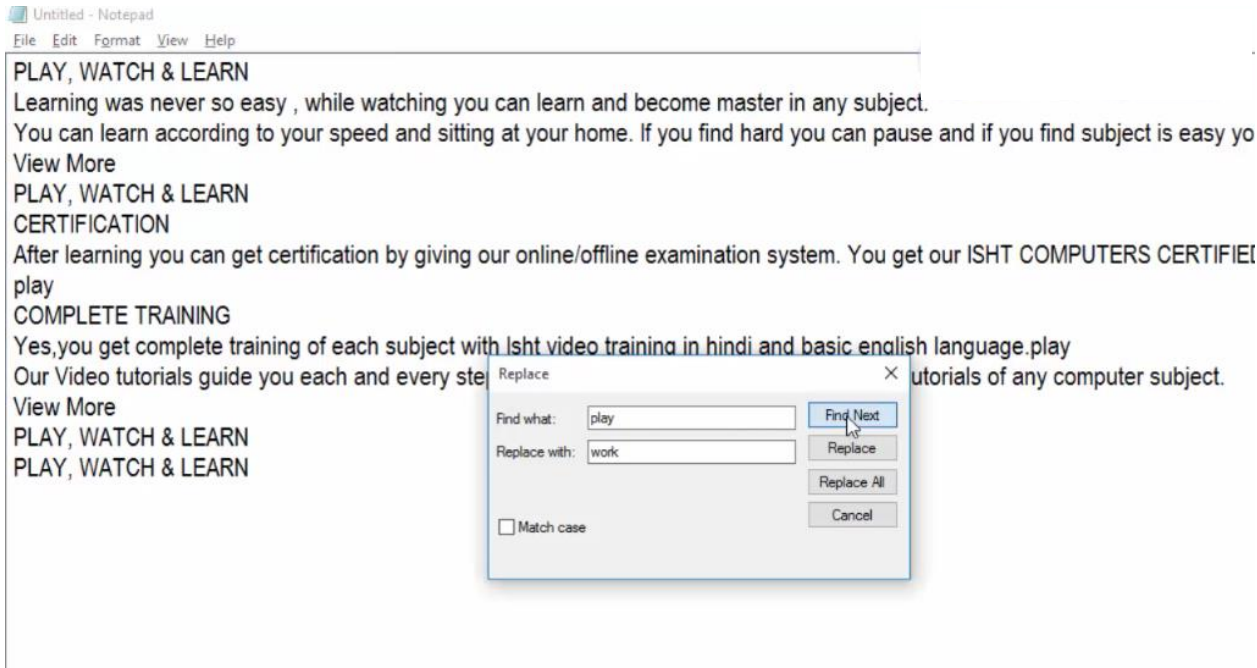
Untitled - Notepad
File Edit Format View Help

PLAY, WATCH & LEARN
Learning was never so easy , while watching you can learn and become master in any subject.
You can learn according to your speed and sitting at your home. If you find hard you can pause and if you find subject is easy yo
View More
PLAY, WATCH & LEARN
CERTIFICATION
After learning you can get certification by giving our online/offline examination system. You get our ISHT COMPUTERS CERTIFIE
play
COMPLETE TRAINING
Yes,you get complete training of each subject with Isht video training in hindi and basic english language.play
Our Video tutorials guide you each and every ste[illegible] utorials of any computer subject.
View More
PLAY, WATCH & LEARN
PLAY, WATCH & LEARN

Replace
×
Find what: play
Replace with: work
Match case
Find Next
Replace
Replace All
Cancel